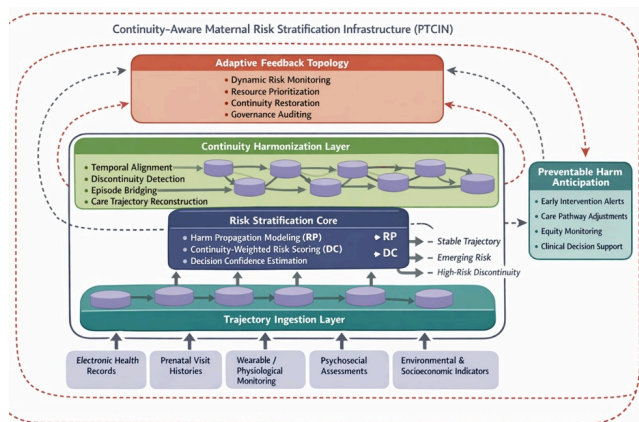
Continuity-Aware Maternal Risk Stratification Infrastructure (PTCIN)

Adaptive Feedback Topology
• Dynamic Risk Monitoring
• Resource Prioritization
• Continuity Restoration
• Governance Auditing

Continuity Harmonization Layer
• Temporal Alignment
• Discontinuity Detection
• Episode Bridging
• Care Trajectory Reconstruction

Preventable Harm Anticipation
• Early Intervention Alerts
• Care Pathway Adjustments
• Equity Monitoring
• Clinical Decision Support

Risk Stratification Core
• Harm Propagation Modeling (RP)
• Continuity-Weighted Risk Scoring (DC)
• Decision Confidence Estimation

RP
DC

Stable Trajectory
Emerging Risk
High-Risk Discontinuity

Trajectory Ingestion Layer

Electronic Health Records
Prenatal Visit Histories
Wearable / Physiological Monitoring
Psychosocial Assessments
Environmental & Socioeconomic Indicators